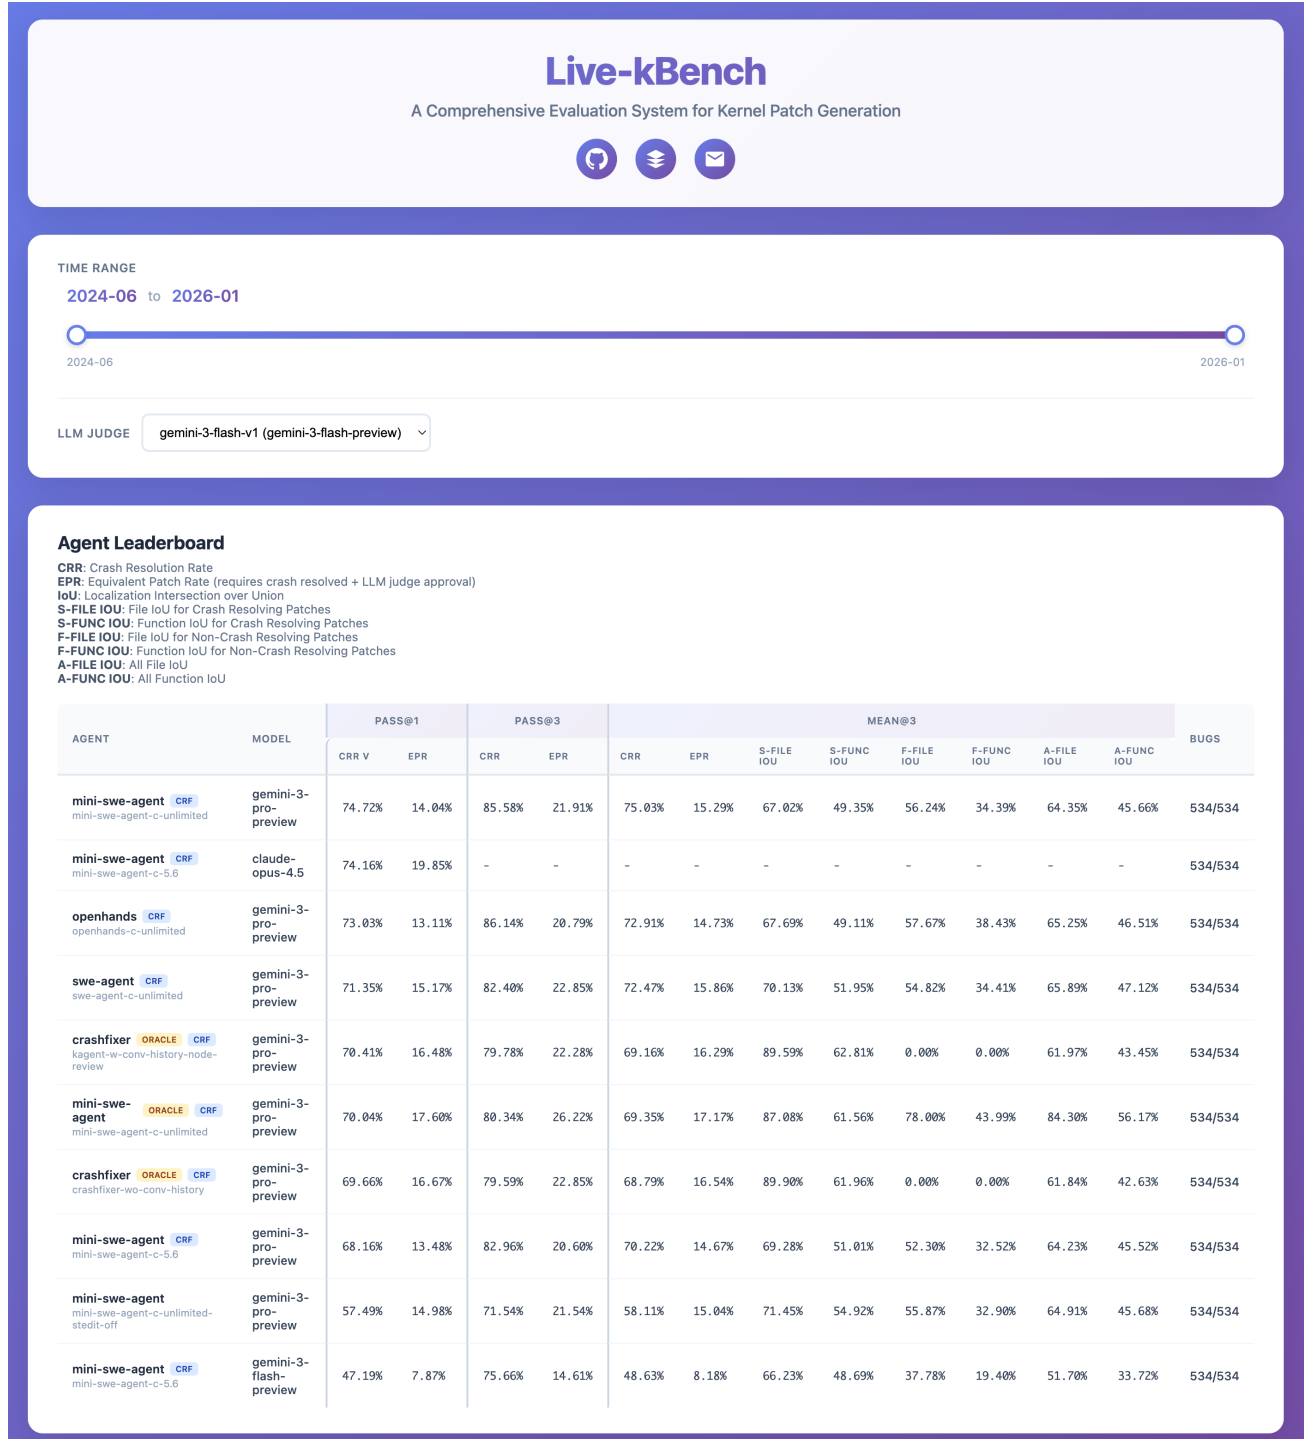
Live-kBench

A Comprehensive Evaluation System for Kernel Patch Generation

TIME RANGE

2024-06 to 2026-01

2024-06

2026-01

LLM JUDGE gemini-3-flash-v1 (gemini-3-flash-preview)

Agent Leaderboard

CRR: Crash Resolution Rate
EPR: Equivalent Patch Rate (requires crash resolved + LLM judge approval)
IoU: Localization Intersection over Union
S-FILE IOU: File IoU for Crash Resolving Patches
S-FUNC IOU: Function IoU for Crash Resolving Patches
F-FILE IOU: File IoU for Non-Crash Resolving Patches
F-FUNC IOU: Function IoU for Non-Crash Resolving Patches
A-FILE IOU: All File IoU
A-FUNC IOU: All Function IoU

| AGENT | MODEL | PASS@1 CRR V | PASS@1 EPR | PASS@3 CRR | PASS@3 EPR | MEAN@3 CRR | MEAN@3 EPR | S-FILE IOU | S-FUNC IOU | F-FILE IOU | F-FUNC IOU | A-FILE IOU | A-FUNC IOU | BUGS |
|---|---|---|---|---|---|---|---|---|---|---|---|---|---|---|
| mini-swe-agent CRF mini-swe-agent-c-unlimited | gemini-3-pro-preview | 74.72% | 14.04% | 85.58% | 21.91% | 75.03% | 15.29% | 67.02% | 49.35% | 56.24% | 34.39% | 64.35% | 45.66% | 534/534 |
| mini-swe-agent CRF mini-swe-agent-c-5.6 | claude-opus-4.5 | 74.16% | 19.85% | - | - | - | - | - | - | - | - | - | - | 534/534 |
| openhands CRF openhands-c-unlimited | gemini-3-pro-preview | 73.03% | 13.11% | 86.14% | 20.79% | 72.91% | 14.73% | 67.69% | 49.11% | 57.67% | 38.43% | 65.25% | 46.51% | 534/534 |
| swe-agent CRF swe-agent-c-unlimited | gemini-3-pro-preview | 71.35% | 15.17% | 82.40% | 22.85% | 72.47% | 15.86% | 70.13% | 51.95% | 54.82% | 34.41% | 65.89% | 47.12% | 534/534 |
| crashfixer ORACLE CRF kagent-w-conv-history-node-review | gemini-3-pro-preview | 70.41% | 16.48% | 79.78% | 22.28% | 69.16% | 16.29% | 89.59% | 62.81% | 0.00% | 0.00% | 61.97% | 43.45% | 534/534 |
| mini-swe-agent ORACLE CRF mini-swe-agent-c-unlimited | gemini-3-pro-preview | 70.04% | 17.60% | 80.34% | 26.22% | 69.35% | 17.17% | 87.08% | 61.56% | 78.00% | 43.99% | 84.30% | 56.17% | 534/534 |
| crashfixer ORACLE CRF crashfixer-wo-conv-history | gemini-3-pro-preview | 69.66% | 16.67% | 79.59% | 22.85% | 68.79% | 16.54% | 89.90% | 61.96% | 0.00% | 0.00% | 61.84% | 42.63% | 534/534 |
| mini-swe-agent CRF mini-swe-agent-c-5.6 | gemini-3-pro-preview | 68.16% | 13.48% | 82.96% | 20.60% | 70.22% | 14.67% | 69.28% | 51.01% | 52.30% | 32.52% | 64.23% | 45.52% | 534/534 |
| mini-swe-agent mini-swe-agent-c-unlimited-stedit-off | gemini-3-pro-preview | 57.49% | 14.98% | 71.54% | 21.54% | 58.11% | 15.04% | 71.45% | 54.92% | 55.87% | 32.90% | 64.91% | 45.68% | 534/534 |
| mini-swe-agent CRF mini-swe-agent-c-5.6 | gemini-3-flash-preview | 47.19% | 7.87% | 75.66% | 14.61% | 48.63% | 8.18% | 66.23% | 48.69% | 37.78% | 19.40% | 51.70% | 33.72% | 534/534 |